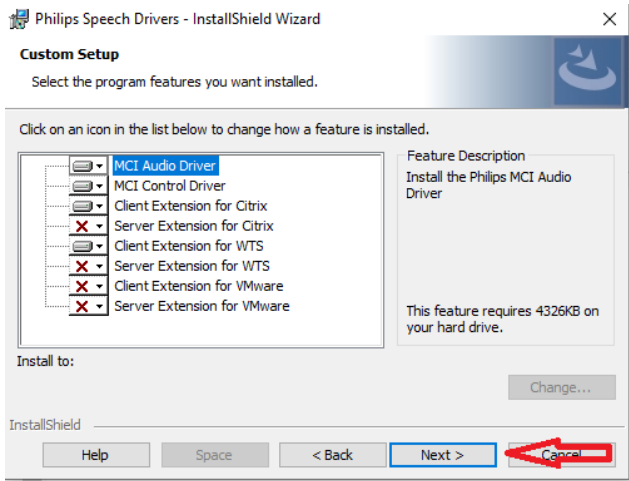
Philips Speech Drivers - InstallShield Wizard

Custom Setup

Select the program features you want installed.

Click on an icon in the list below to change how a feature is installed.

MCI Audio Driver
MCI Control Driver
Client Extension for Citrix
Server Extension for Citrix
Client Extension for WTS
Server Extension for WTS
Client Extension for VMware
Server Extension for VMware

Feature Description

Install the Philips MCI Audio Driver

This feature requires 4326KB on your hard drive.

Install to:

Change...

InstallShield

Help
Space
< Back
Next >
Cancel